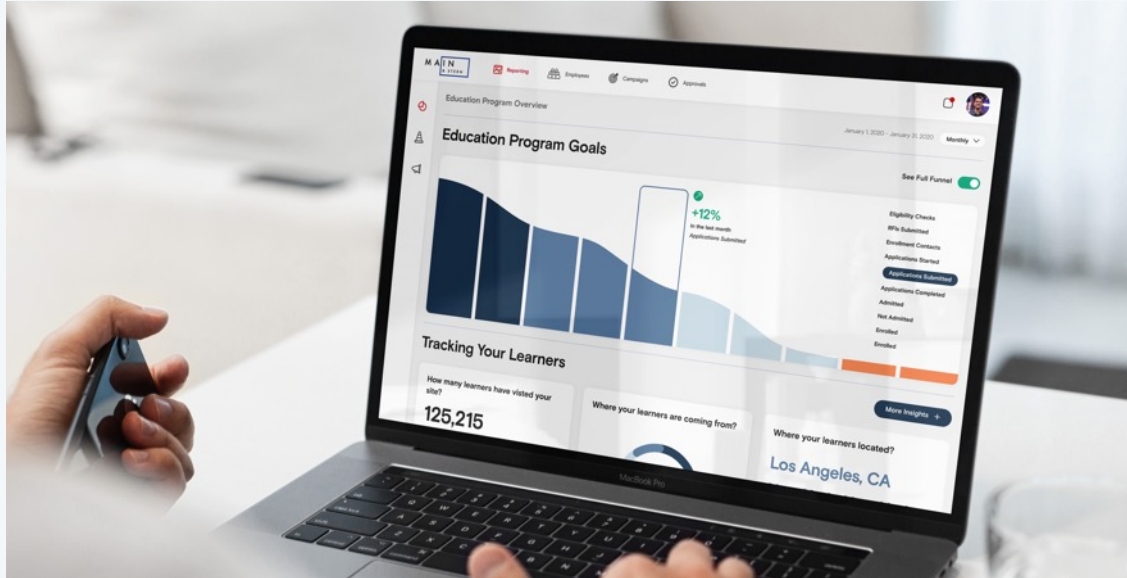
M A I N
& STOEN

Reporting

Employees

Campaigns

Approvals

Education Program Overview

January 1, 2020 - January 31, 2020

Monthly

Education Program Goals

See Full Funnel

+12%
In the last month
Applications Submitted

Eligibility Checks
RFIs Submitted
Enrollment Contacts
Applications Started
Applications Submitted
Applications Completed
Admitted
Not Admitted
Enrolled
Enrolled

Tracking Your Learners

How many learners have visted your site?

125,215

Where your learners are coming from?

More Insights +

Where your learners located?

Los Angeles, CA

MacBook Pro